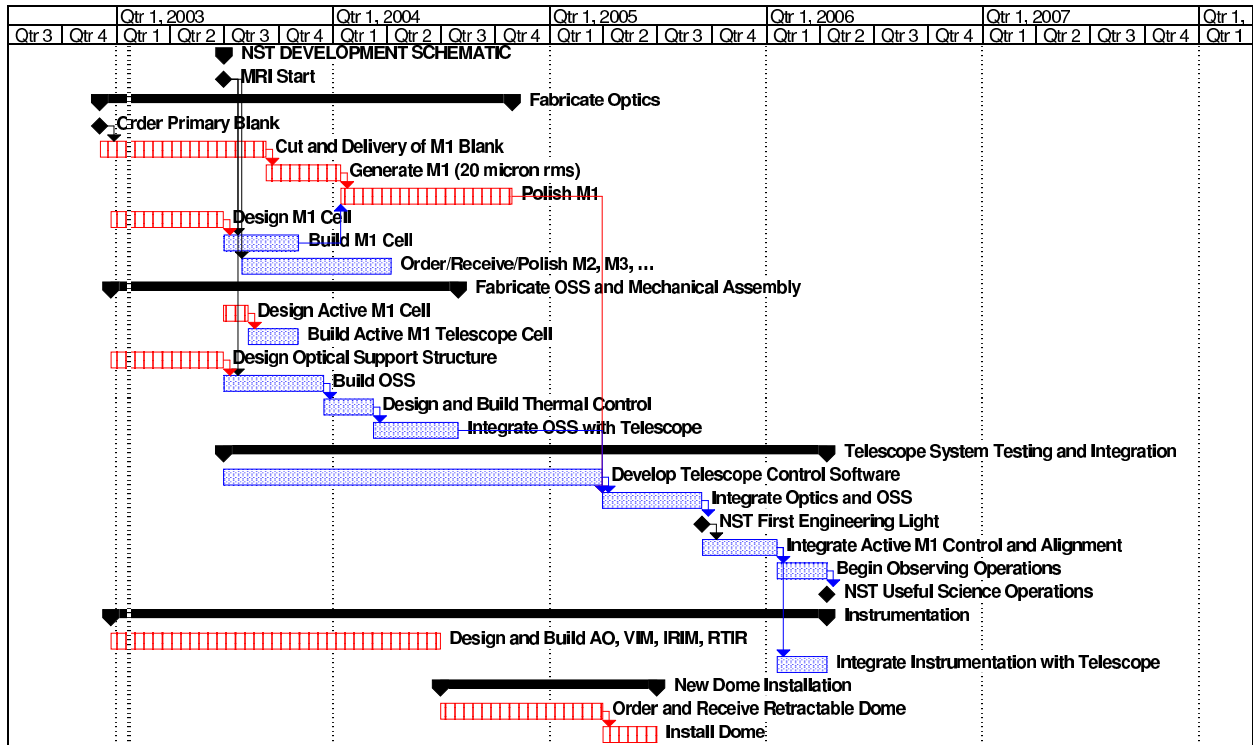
| | | Qtr 1, 2003 | | | | Qtr 1, 2004 | | | | Qtr 1, 2005 | | | | Qtr 1, 2006 | | | | Qtr 1, 2007 | | | | Qtr 1, |
|---|---|---|---|---|---|---|---|---|---|---|---|---|---|---|---|---|---|---|---|---|---|---|
| Qtr 3 | Qtr 4 | Qtr 1 | Qtr 2 | Qtr 3 | Qtr 4 | Qtr 1 | Qtr 2 | Qtr 3 | Qtr 4 | Qtr 1 | Qtr 2 | Qtr 3 | Qtr 4 | Qtr 1 | Qtr 2 | Qtr 3 | Qtr 4 | Qtr 1 | Qtr 2 | Qtr 3 | Qtr 4 | Qtr 1 |

NST DEVELOPMENT SCHEMATIC
MRI Start
Fabricate Optics
Order Primary Blank
Cut and Delivery of M1 Blank
Generate M1 (20 micron rms)
Polish M1
Design M1 Cell
Build M1 Cell
Order/Receive/Polish M2, M3, ...
Fabricate OSS and Mechanical Assembly
Design Active M1 Cell
Build Active M1 Telescope Cell
Design Optical Support Structure
Build OSS
Design and Build Thermal Control
Integrate OSS with Telescope
Telescope System Testing and Integration
Develop Telescope Control Software
Integrate Optics and OSS
NST First Engineering Light
Integrate Active M1 Control and Alignment
Begin Observing Operations
NST Useful Science Operations
Instrumentation
Design and Build AO, VIM, IRIM, RTIR
Integrate Instrumentation with Telescope
New Dome Installation
Order and Receive Retractable Dome
Install Dome